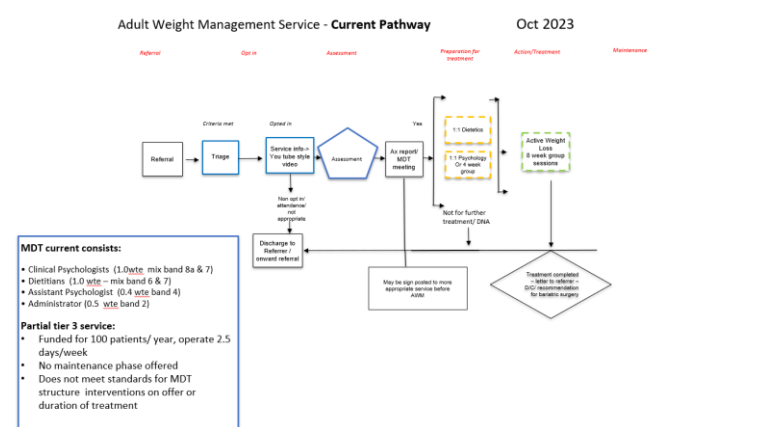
Adult Weight Management Service - **Current Pathway** Oct 2023

Referral

Opt in

Assessment

Preparation for treatment

Action/Treatment

Maintenance

Referral

Criteria met

Triage

Opted in

Service info-> You tube style video

Non opt in/ attendance/ not appropriate

Assessment

As report/ MDT meeting

Yes

1:1 Dietetics

1:1 Psychology Or 4 week group

Active Weight Loss 8 week group sessions

Not for further treatment/ DNA

Discharge to Referrer / onward referral

May be sign posted to more appropriate service before AWM

Treatment completed – letter to referrer – D/C/ recommendation for bariatric surgery

**MDT current consists:**

• Clinical Psychologists (1.0wte mix band 8a & 7)
• Dietitians (1.0 wte – mix band 6 & 7)
• Assistant Psychologist (0.4 wte band 4)
• Administrator (0.5 wte band 2)

**Partial tier 3 service:**

• Funded for 100 patients/ year, operate 2.5 days/week
• No maintenance phase offered
• Does not meet standards for MDT structure interventions on offer or duration of treatment